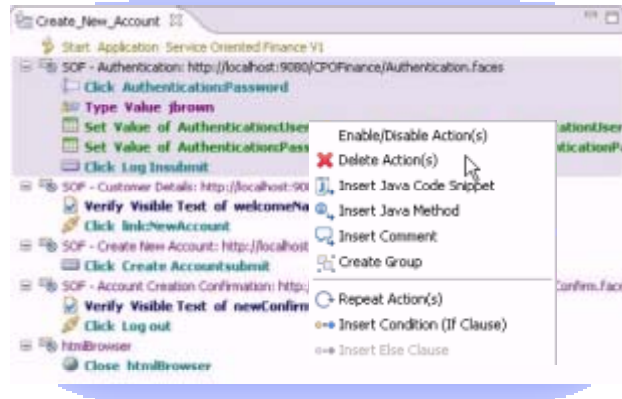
Create_New_Account

Start Application Service Oriented Finance V1

SOF - Authentication: http://localhost:9080/CPOFinance/Authentication.faces

Click Authentication:Password

Type Value jbrown

Set Value of AuthenticationUser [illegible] ationUser

Set Value of AuthenticationPass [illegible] ationPa

Click Log Insubmit

SOF - Customer Details: http://localhost:90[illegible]

Verify Visible Text of welcomeNa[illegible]

Click link:NewAccount

SOF - Create New Account: http://localhost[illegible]

Click Create Accountsubmit

SOF - Account Creation Confirmation: http:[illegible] Confirm.face

Verify Visible Text of newConfirm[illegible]

Click Log out

htmlBrowser

Close htmlBrowser

Enable/Disable Action(s)

Delete Action(s)

Insert Java Code Snippet

Insert Java Method

Insert Comment

Create Group

Repeat Action(s)

Insert Condition (If Clause)

Insert Else Clause